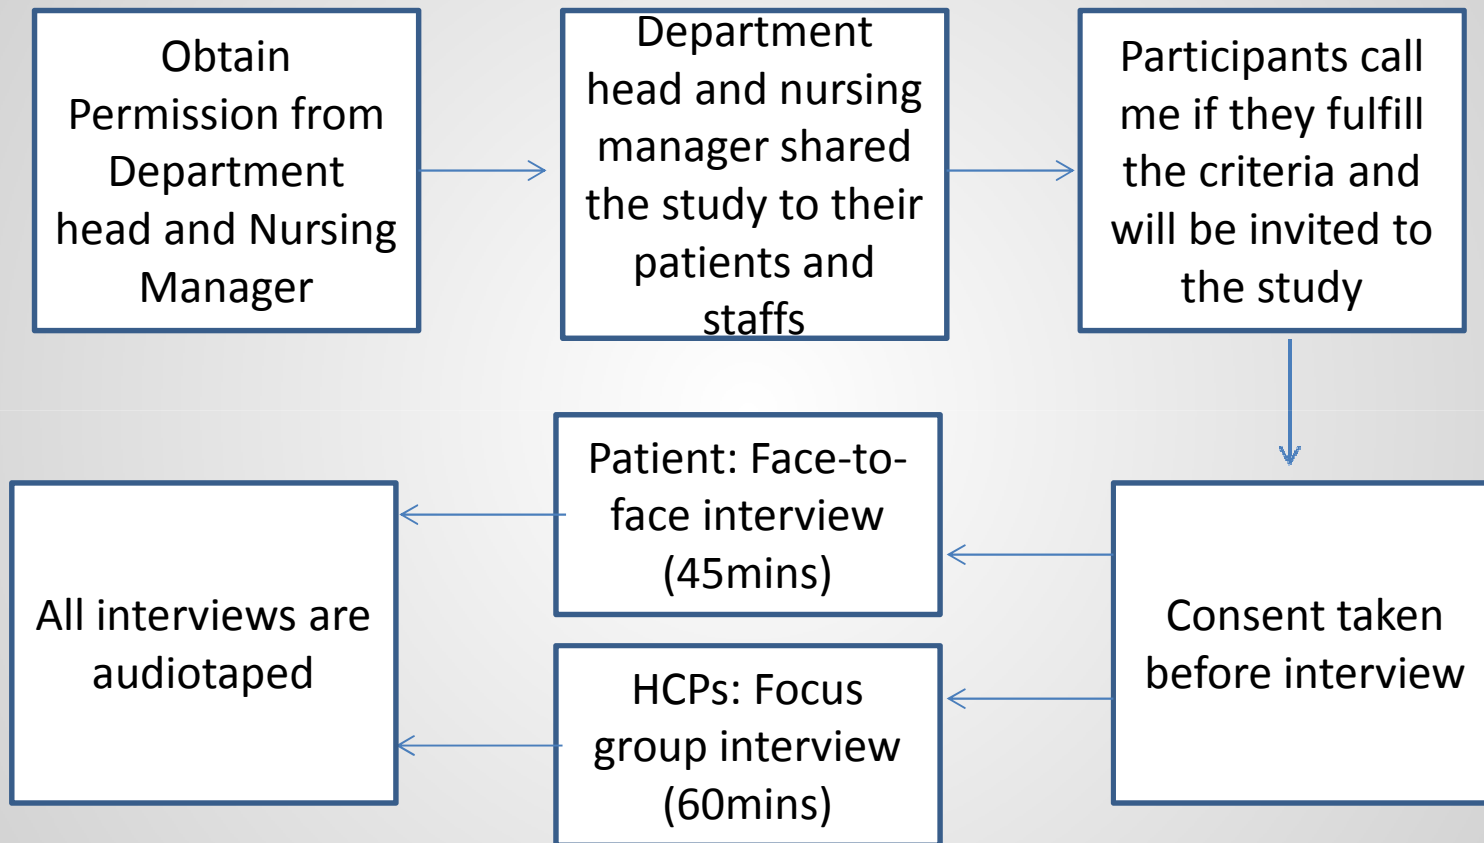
Obtain Permission from Department head and Nursing Manager

Department head and nursing manager shared the study to their patients and staffs

Participants call me if they fulfill the criteria and will be invited to the study

Consent taken before interview

Patient: Face-to-face interview (45mins)

HCPs: Focus group interview (60mins)

All interviews are audiotaped